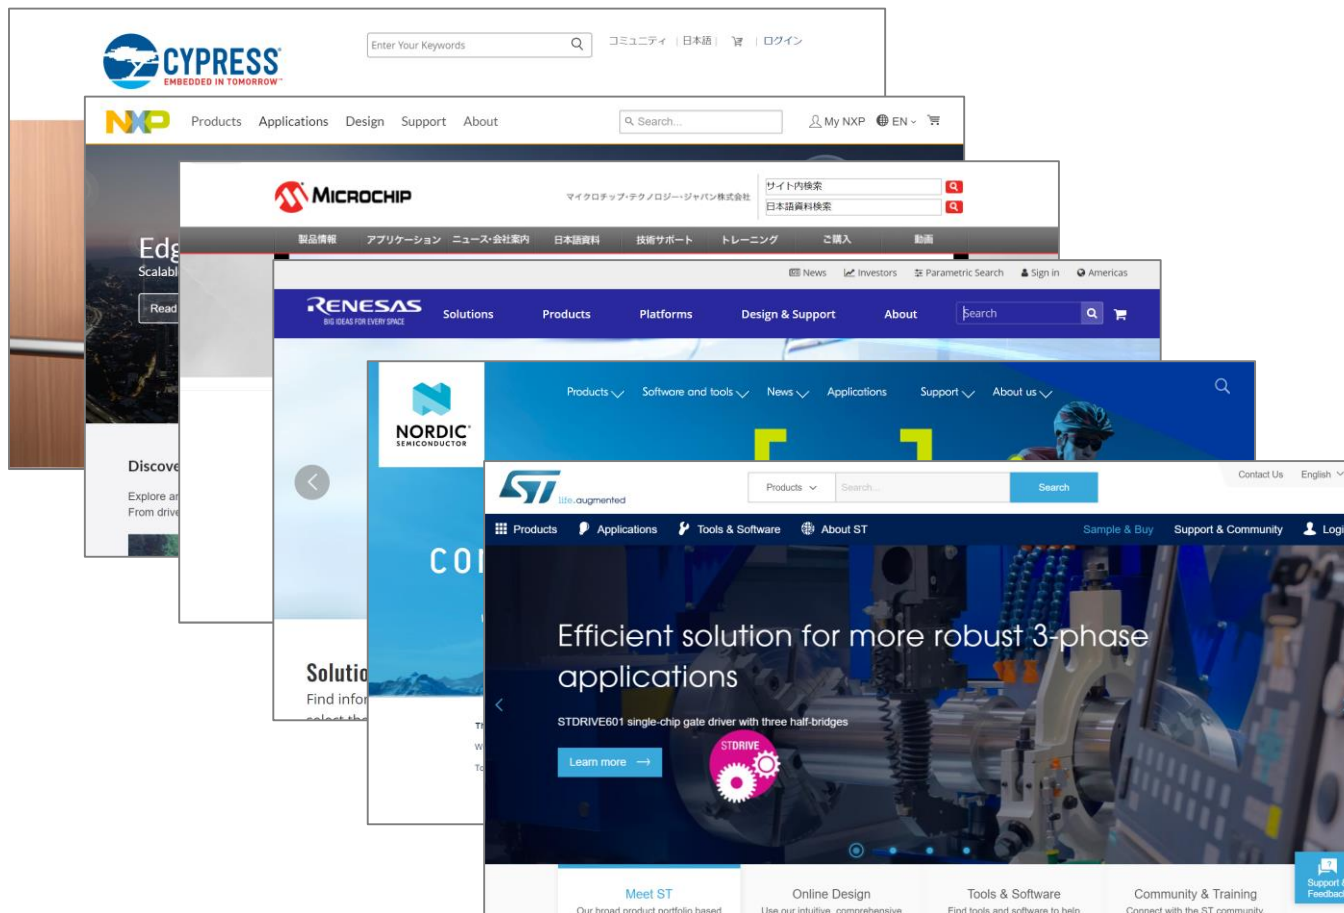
CYPRESS
EMBEDDED IN TOMORROW

Enter Your Keywords

コミュニティ | 日本語 | | ログイン

NXP Products Applications Design Support About

Search...

My NXP EN

Edg
Scalabl

Read

Discove
Explore ar
From drive

MICROCHIP

マイクロチップ・テクノロジー・ジャパン株式会社

サイト内検索
日本語資料検索

製品情報 アプリケーション ニュース・会社案内 日本語資料 技術サポート トレーニング ご購入 動画

News Investors Parametric Search Sign in Americas

RENESAS
BIG IDEAS FOR EVERY SPACE

Solutions Products Platforms Design & Support About

Search

Solutio
Find infor
select the

NORDIC
SEMICONDUCTOR

Products Software and tools News Applications Support About us

CO

Th
W
To

ST life.augmented

Products Search... Search

Contact Us English

Products Applications Tools & Software About ST Sample & Buy Support & Community Logi

Efficient solution for more robust 3-phase applications

STDRIVE601 single-chip gate driver with three half-bridges

Learn more

STDRIVE

Meet ST
Our broad product portfolio based

Online Design
Use our intuitive, comprehensive

Tools & Software
Find tools and software to help

Community & Training
Connect with the ST community

Support & Feedback